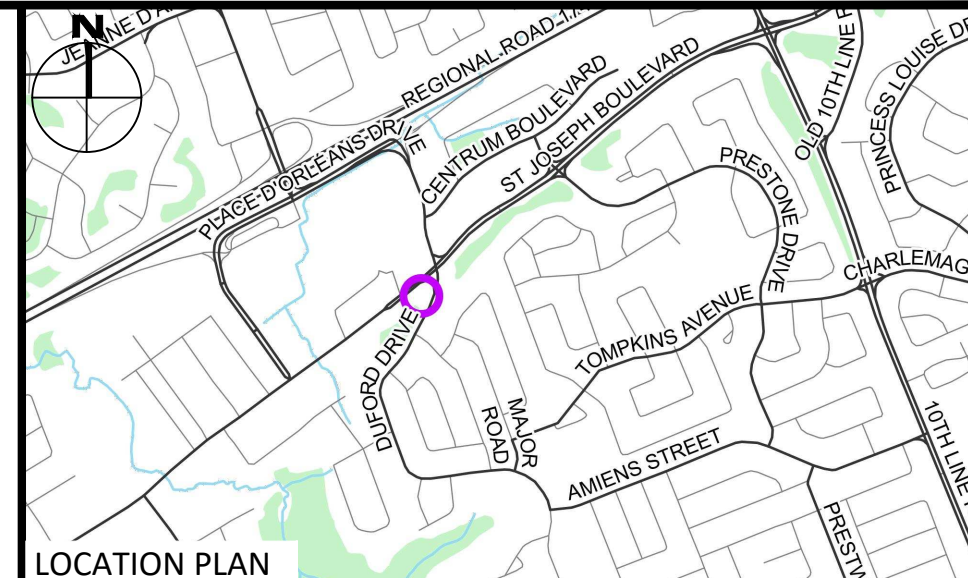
N

JEANNE D'A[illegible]

REGIONAL ROAD 1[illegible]

PLACE D'ORLEANS DRIVE

CENTRUM BOULEVARD

ST JOSEPH BOULEVARD

OLD 10TH LINE R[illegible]

PRINCESS LOUISE DR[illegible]

PRESTONE DRIVE

CHARLEMAG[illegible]

TOMPKINS AVENUE

DUFORD DRIVE

MAJOR ROAD

AMIENS STREET

10TH LINE

PRESTM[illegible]

LOCATION PLAN